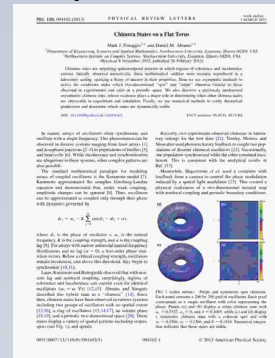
PRL 110, 094102 (2013)

PHYSICAL REVIEW LETTERS

Chimera States on a Flat Torus

Mark J. Panaggio and Daniel M. Abrams

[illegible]

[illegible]

Chimera states are intriguing spatiotemporal patterns in which regions of coherence and incoherence coexist. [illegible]

DOI: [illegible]

PACS numbers: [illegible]

In nature, arrays of oscillators often synchronize and oscillate with a single frequency. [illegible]

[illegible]

$\dot{\phi}_i = \omega_i + \frac{K}{N} \sum_{j=1}^{N} \sin(\phi_j - \phi_i) + \eta_i$

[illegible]

Recently, new experimental observations of chimeras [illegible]

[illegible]

FIG. 1 (color online). Stripe and spiral chimera states. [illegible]